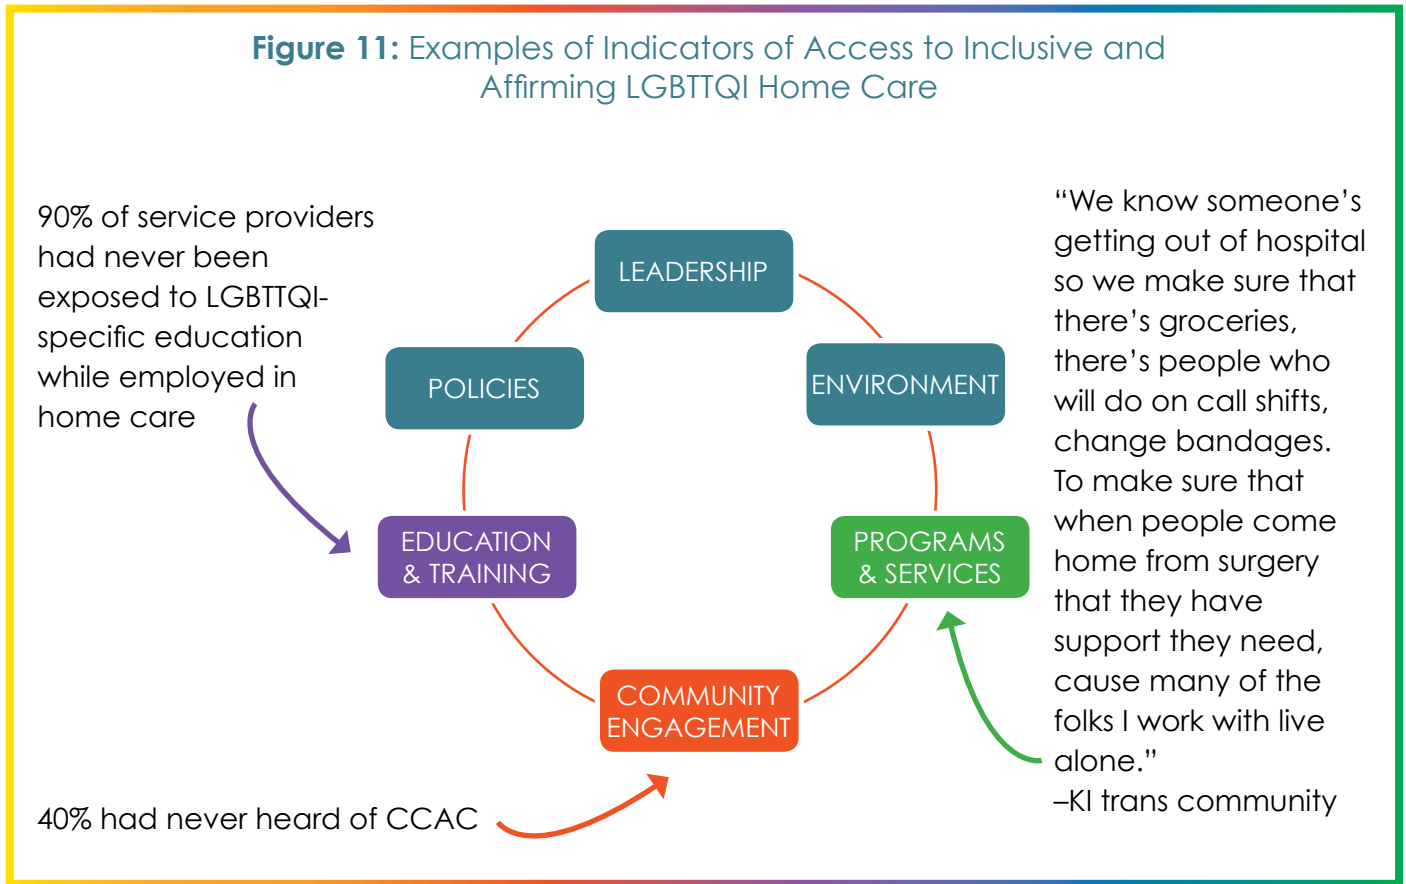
**Figure 11:** Examples of Indicators of Access to Inclusive and Affirming LGBTTQI Home Care

90% of service providers had never been exposed to LGBTTQI-specific education while employed in home care

LEADERSHIP

POLICIES

ENVIRONMENT

EDUCATION & TRAINING

PROGRAMS & SERVICES

COMMUNITY ENGAGEMENT

40% had never heard of CCAC

"We know someone's getting out of hospital so we make sure that there's groceries, there's people who will do on call shifts, change bandages. To make sure that when people come home from surgery that they have support they need, cause many of the folks I work with live alone."
–KI trans community